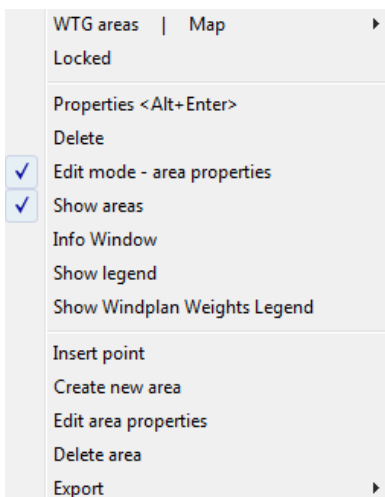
WTG areas | Map
Locked

Properties <Alt+Enter>
Delete
Edit mode - area properties
Show areas
Info Window
Show legend
Show Windplan Weights Legend

Insert point
Create new area
Edit area properties
Delete area
Export